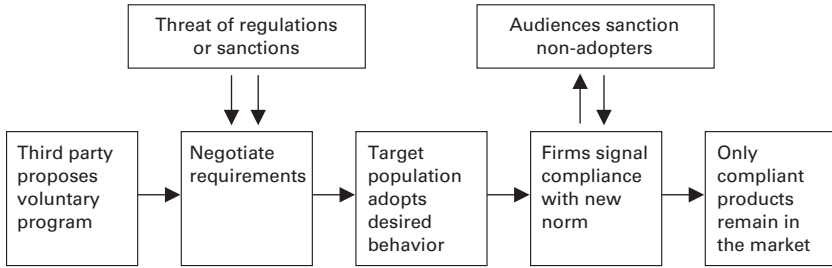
Threat of regulations or sanctions

Audiences sanction non-adopters

Third party proposes voluntary program

Negotiate requirements

Target population adopts desired behavior

Firms signal compliance with new norm

Only compliant products remain in the market